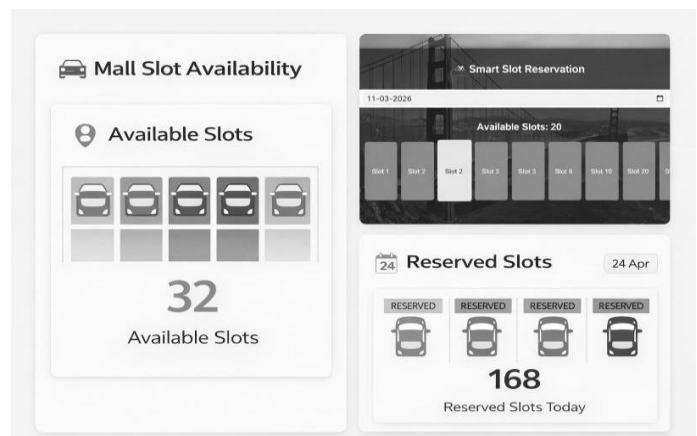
Mall Slot Availability

Available Slots

32
Available Slots

Smart Slot Reservation

11-03-2026

Available Slots: 20

Slot 1 Slot 2 Slot 2 Slot 3 Slot 3 Slot 6 Slot 10 Slot 20 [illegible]

24 Reserved Slots 24 Apr

RESERVED RESERVED RESERVED RESERVED

168
Reserved Slots Today